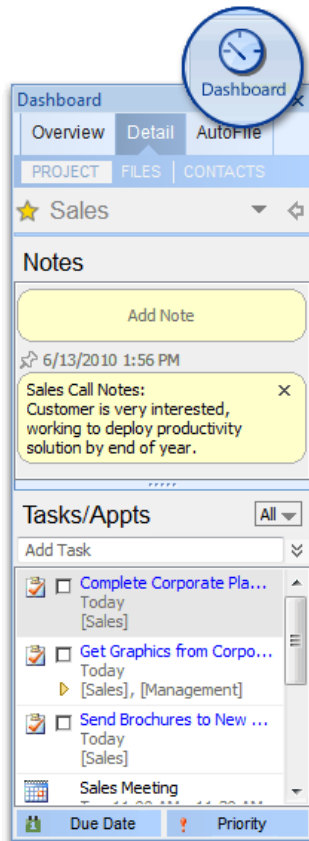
Dashboard

Dashboard

Overview Detail AutoFile

PROJECT FILES CONTACTS

Sales

Notes

Add Note

6/13/2010 1:56 PM

Sales Call Notes:
Customer is very interested, working to deploy productivity solution by end of year.

Tasks/Appts

All

Add Task

Complete Corporate Pla...
Today
[Sales]

Get Graphics from Corpo...
Today
[Sales], [Management]

Send Brochures to New ...
Today
[Sales]

Sales Meeting
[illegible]

Due Date

Priority